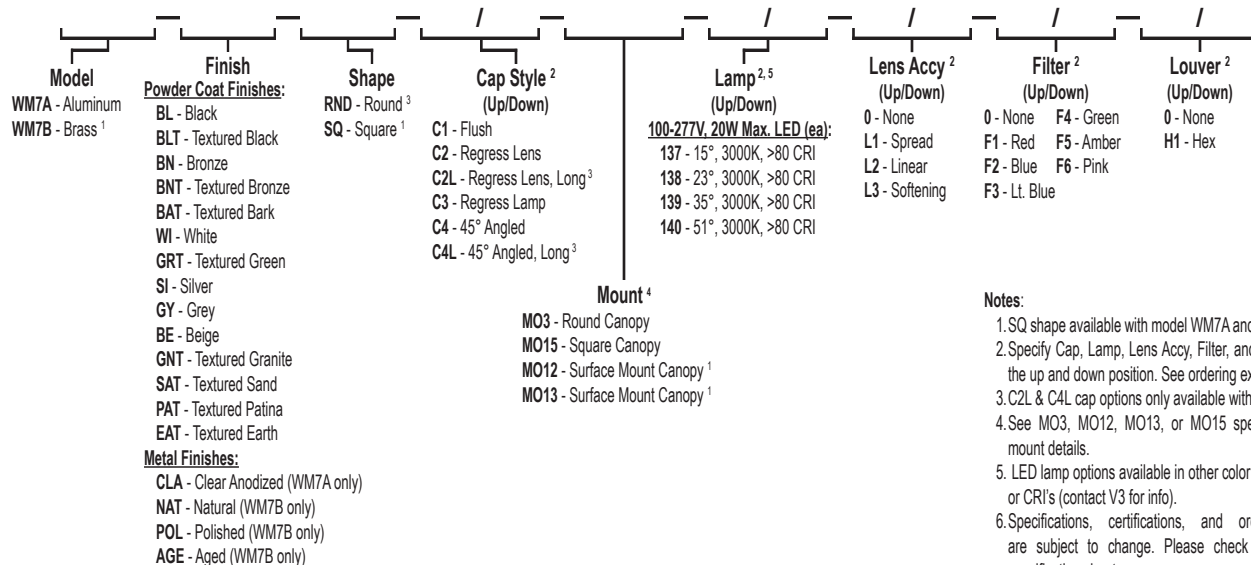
— — — / — — / — / — / — /

**Model**
**WM7A** - Aluminum
**WM7B** - Brass $^1$

**Finish**
**Powder Coat Finishes:**
**BL** - Black
**BLT** - Textured Black
**BN** - Bronze
**BNT** - Textured Bronze
**BAT** - Textured Bark
**WI** - White
**GRT** - Textured Green
**SI** - Silver
**GY** - Grey
**BE** - Beige
**GNT** - Textured Granite
**SAT** - Textured Sand
**PAT** - Textured Patina
**EAT** - Textured Earth
**Metal Finishes:**
**CLA** - Clear Anodized (WM7A only)
**NAT** - Natural (WM7B only)
**POL** - Polished (WM7B only)
**AGE** - Aged (WM7B only)

**Shape**
**RND** - Round $^3$
**SQ** - Square $^1$

**Cap Style $^2$**
**(Up/Down)**
**C1** - Flush
**C2** - Regress Lens
**C2L** - Regress Lens, Long $^3$
**C3** - Regress Lamp
**C4** - 45° Angled
**C4L** - 45° Angled, Long $^3$

**Mount $^4$**
**MO3** - Round Canopy
**MO15** - Square Canopy
**MO12** - Surface Mount Canopy $^1$
**MO13** - Surface Mount Canopy $^1$

**Lamp $^{2,5}$**
**(Up/Down)**
**100-277V, 20W Max. LED (ea):**
**137** - 15°, 3000K, >80 CRI
**138** - 23°, 3000K, >80 CRI
**139** - 35°, 3000K, >80 CRI
**140** - 51°, 3000K, >80 CRI

**Lens Accy $^2$**
**(Up/Down)**
**0** - None
**L1** - Spread
**L2** - Linear
**L3** - Softening

**Filter $^2$**
**(Up/Down)**
**0** - None
**F1** - Red
**F2** - Blue
**F3** - Lt. Blue
**F4** - Green
**F5** - Amber
**F6** - Pink

**Louver $^2$**
**(Up/Down)**
**0** - None
**H1** - Hex

**Notes**:
1. SQ shape available with model WM7A and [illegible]
2. Specify Cap, Lamp, Lens Accy, Filter, an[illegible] the up and down position. See ordering ex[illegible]
3. C2L & C4L cap options only available with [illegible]
4. See MO3, MO12, MO13, or MO15 spe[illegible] mount details.
5. LED lamp options available in other color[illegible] or CRI's (contact V3 for info).
6. Specifications, certifications, and or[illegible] are subject to change. Please check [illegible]